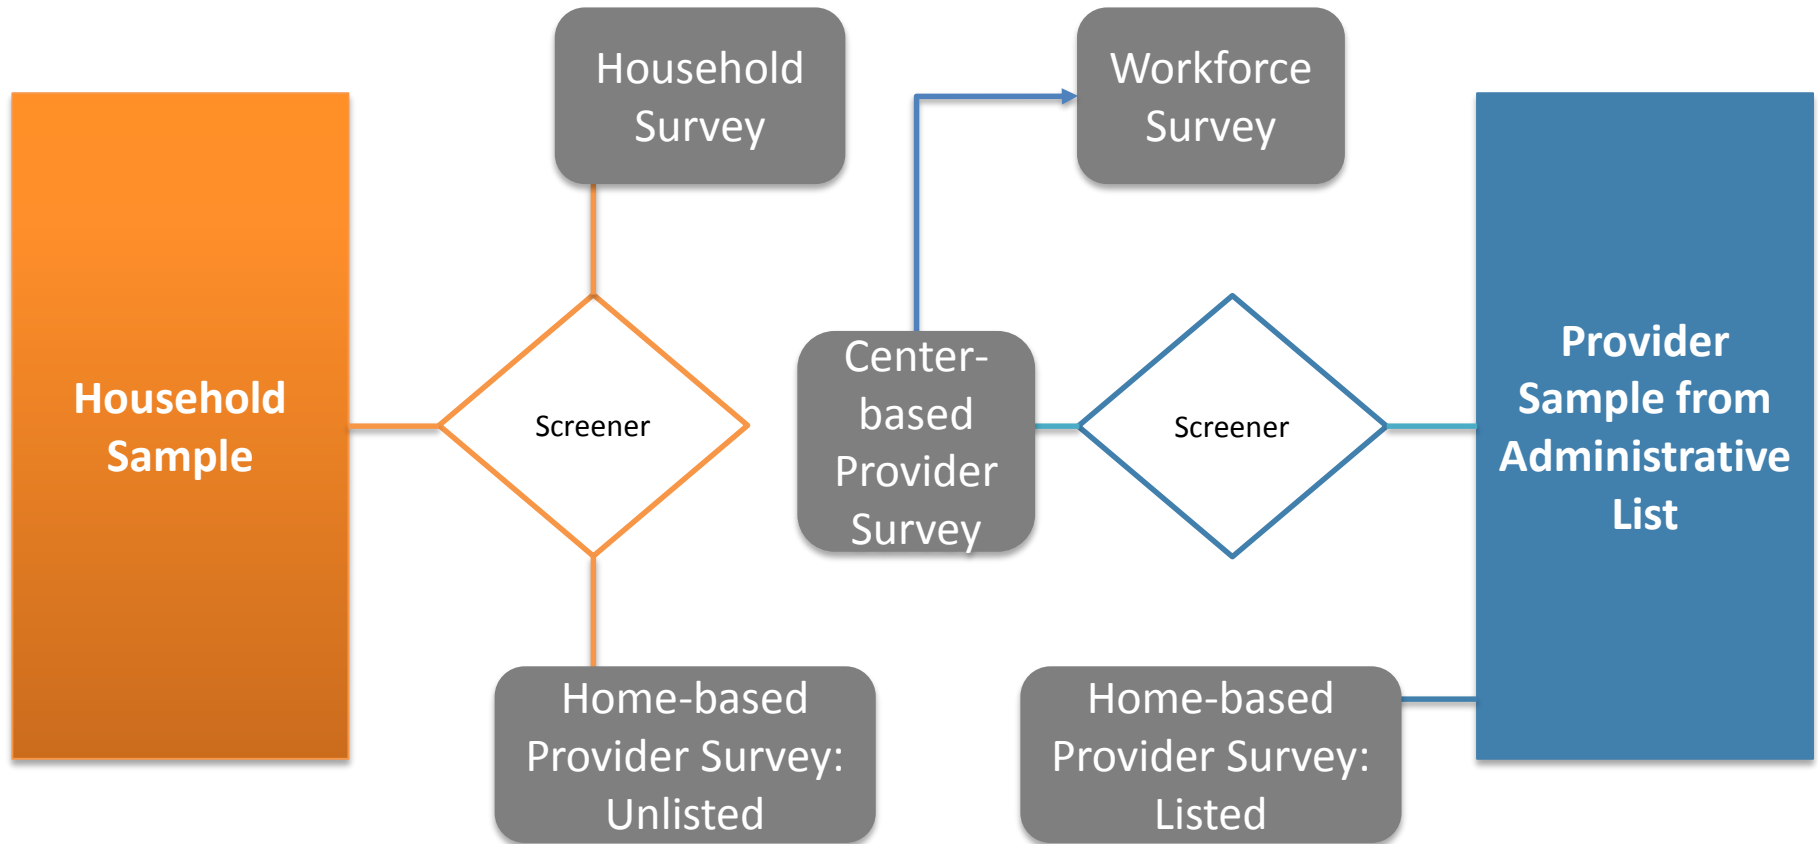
Household Survey

Workforce Survey

Household Sample

Screener

Center-based Provider Survey

Screener

Provider Sample from Administrative List

Home-based Provider Survey: Unlisted

Home-based Provider Survey: Listed